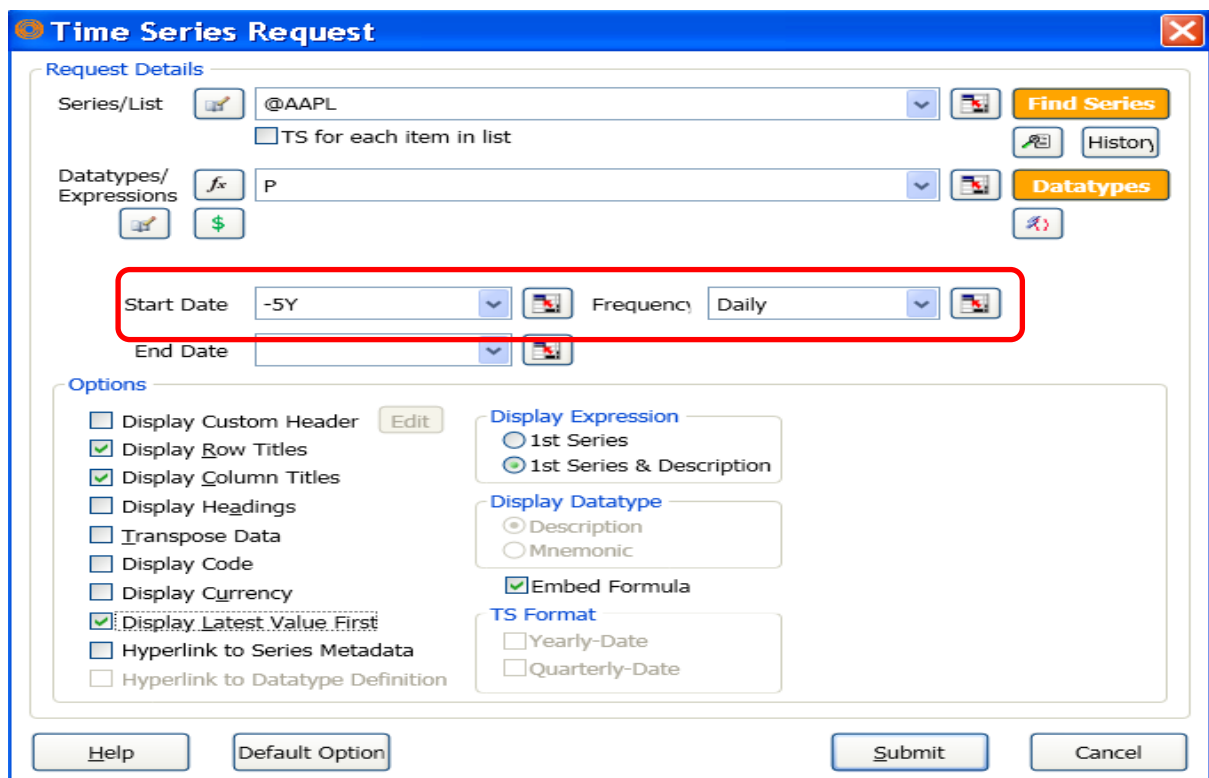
Time Series Request

Request Details

Series/List
@AAPL
Find Series
TS for each item in list
History

Datatypes/ Expressions
$f_x$
P
Datatypes
$

Start Date
-5Y
Frequency
Daily

End Date

Options

Display Custom Header
Edit
Display Row Titles
Display Column Titles
Display Headings
Transpose Data
Display Code
Display Currency
Display Latest Value First
Hyperlink to Series Metadata
Hyperlink to Datatype Definition

Display Expression
1st Series
1st Series & Description

Display Datatype
Description
Mnemonic

Embed Formula

TS Format
Yearly-Date
Quarterly-Date

Help
Default Option
Submit
Cancel